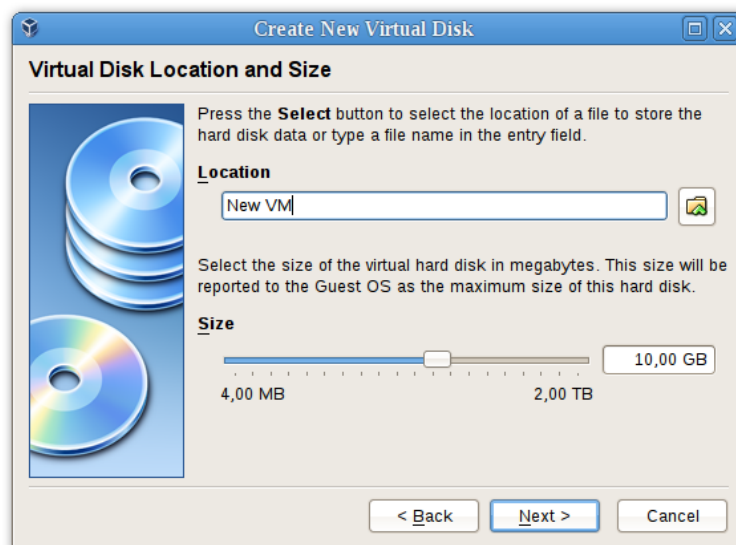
Create New Virtual Disk

Virtual Disk Location and Size

Press the **Select** button to select the location of a file to store the hard disk data or type a file name in the entry field.

Location

New VM

Select the size of the virtual hard disk in megabytes. This size will be reported to the Guest OS as the maximum size of this hard disk.

Size

10,00 GB

4,00 MB

2,00 TB

< Back

Next >

Cancel